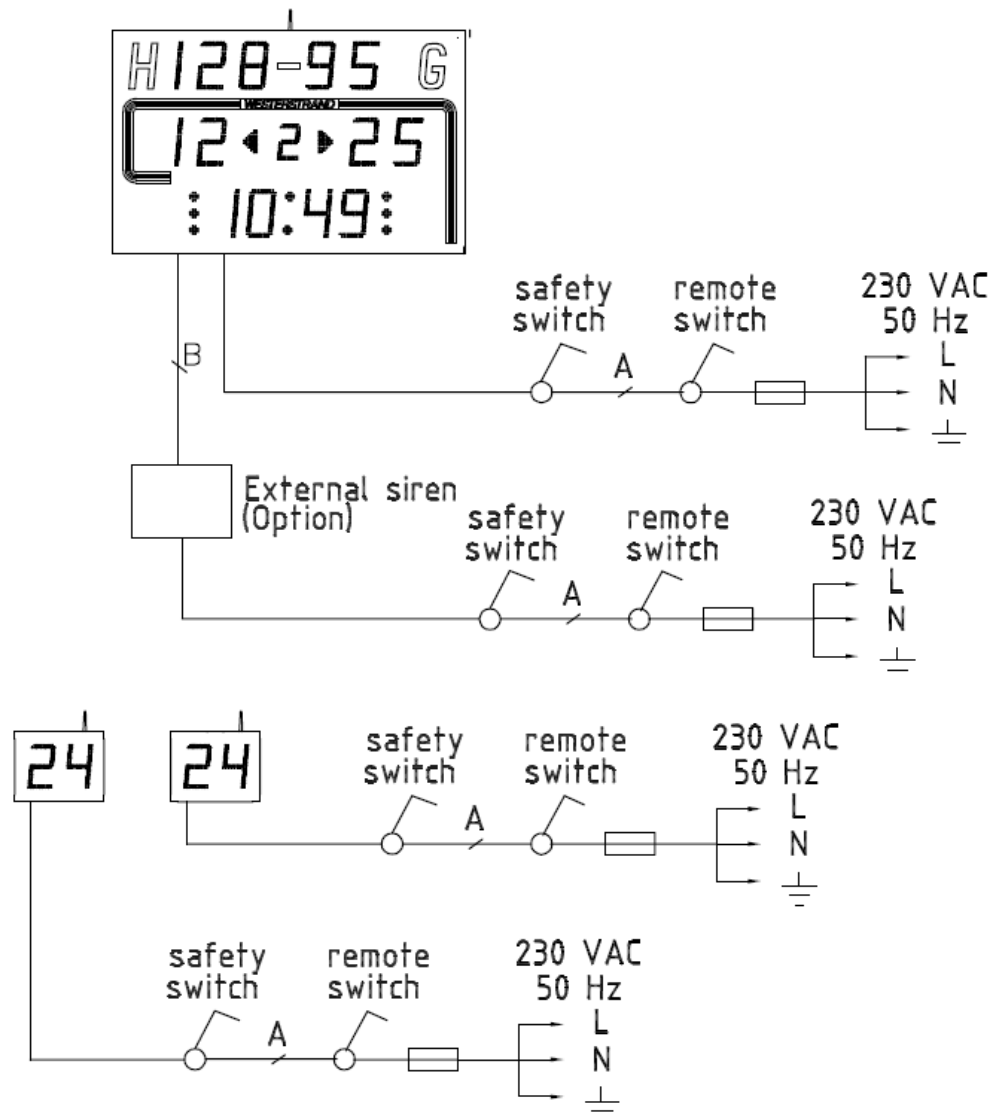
H 128-95 G
WESTERSTRAND
12 ◂ 2 ▸ 25
: 10:49 :

B

safety switch
A
remote switch
230 VAC
50 Hz
L
N

External siren (Option)

safety switch
A
remote switch
230 VAC
50 Hz
L
N

24
24

safety switch
A
remote switch
230 VAC
50 Hz
L
N

safety switch
A
remote switch
230 VAC
50 Hz
L
N